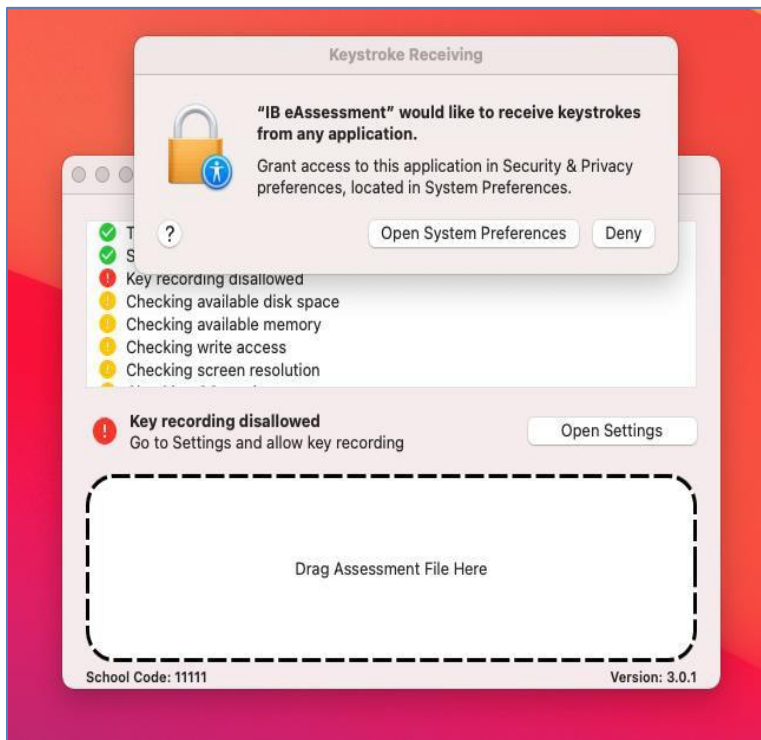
Keystroke Receiving

"IB eAssessment" would like to receive keystrokes from any application.

Grant access to this application in Security & Privacy preferences, located in System Preferences.

?

Open System Preferences

Deny

T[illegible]

S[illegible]

Key recording disallowed

Checking available disk space

Checking available memory

Checking write access

Checking screen resolution

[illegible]

Key recording disallowed

Go to Settings and allow key recording

Open Settings

Drag Assessment File Here

School Code: 11111

Version: 3.0.1